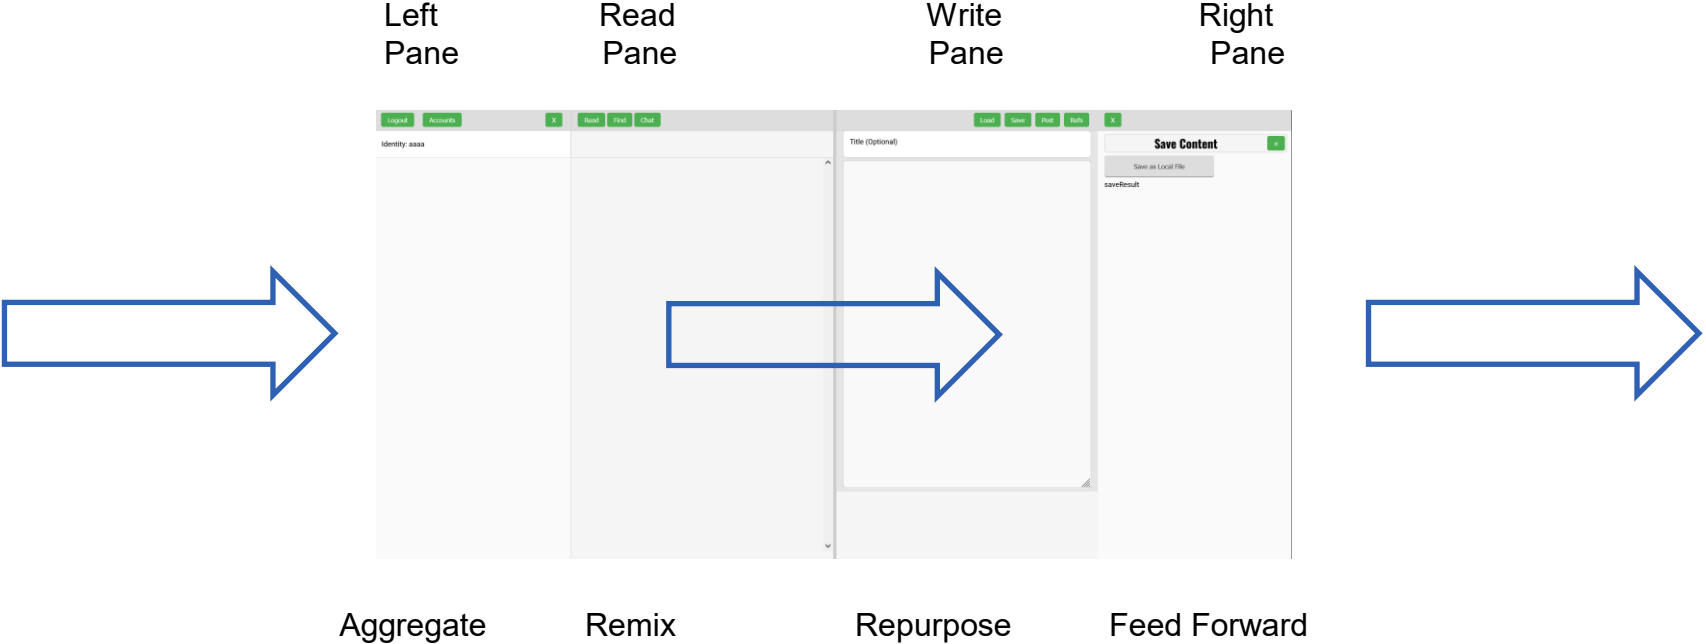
Left Pane

Read Pane

Write Pane

Right Pane

Logout Accounts X

Identity: aaaa

Read Find Chat

Load Save Post Refs

Title (Optional)

X

Save Content

Save as Local File

saveResult

Aggregate

Remix

Repurpose

Feed Forward